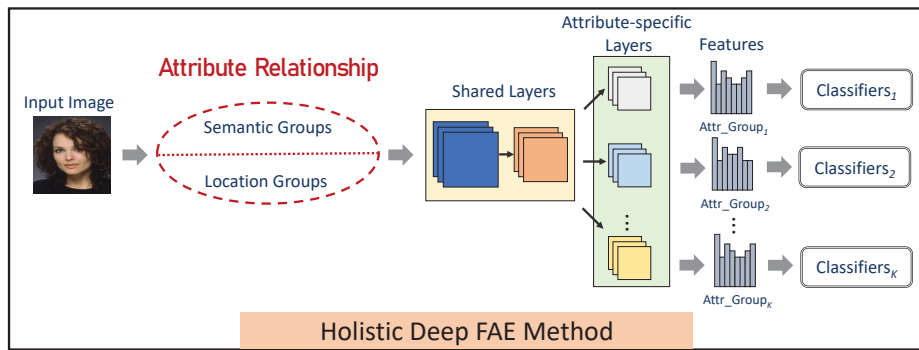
Attribute Relationship

Input Image

Semantic Groups

Location Groups

Shared Layers

Attribute-specific Layers

Features

Attr_Group$_1$

Attr_Group$_2$

Attr_Group$_K$

Classifiers$_1$

Classifiers$_2$

Classifiers$_K$

Holistic Deep FAE Method